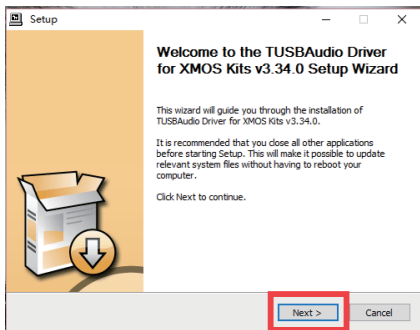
Setup

Welcome to the TUSBAudio Driver for XMOS Kits v3.34.0 Setup Wizard

This wizard will guide you through the installation of TUSBAudio Driver for XMOS Kits v3.34.0.

It is recommended that you close all other applications before starting Setup. This will make it possible to update relevant system files without having to reboot your computer.

Click Next to continue.

Next >

Cancel